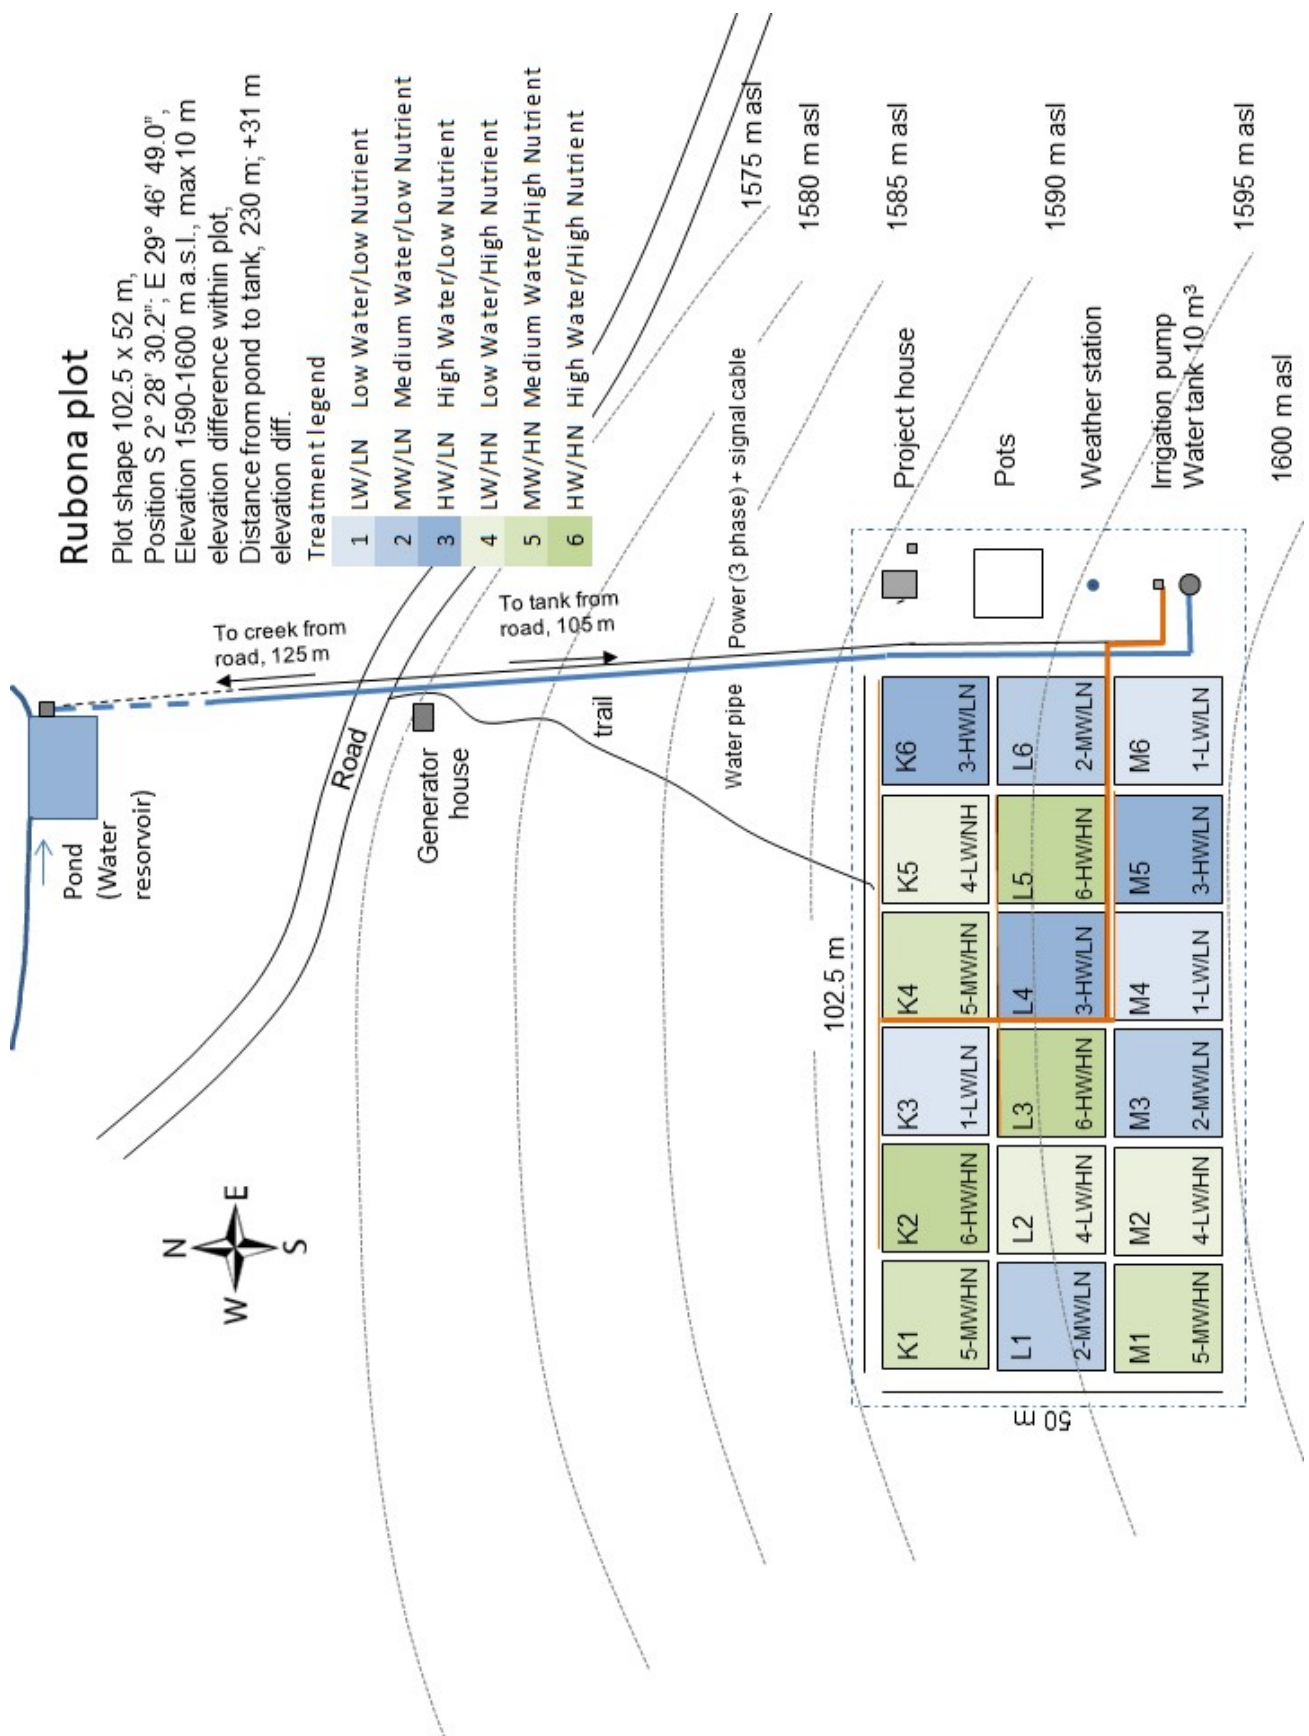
Rubona plot
Plot shape 102.5 x 52 m,
Position S 2° 28' 30.2"; E 29° 46' 49.0",
Elevation 1590-1600 m a.s.l., max 10 m elevation difference within plot,
Distance from pond to tank, 230 m; +31 m elevation diff.

Treatment legend

| | | |
|---|---|---|
| 1 | LW/LN | Low Water/Low Nutrient |
| 2 | MW/LN | Medium Water/Low Nutrient |
| 3 | HW/LN | High Water/Low Nutrient |
| 4 | LW/HN | Low Water/High Nutrient |
| 5 | MW/HN | Medium Water/High Nutrient |
| 6 | HW/HN | High Water/High Nutrient |

1575 m asl
1580 m asl
1585 m asl
1590 m asl
1595 m asl
1600 m asl

Project house
Pots
Weather station
Irrigation pump
Water tank 10 m³

Power (3 phase) + signal cable
Water pipe
To creek from road, 125 m
To tank from road, 105 m
trail
Road
Generator house
Pond (Water resorvoir)

102.5 m
50 m

| | | | | | |
|---|---|---|---|---|---|
| K6 3-HW/LN | K5 4-LW/NH | K4 5-MW/HN | K3 1-LW/LN | K2 6-HW/HN | K1 5-MW/HN |
| L6 2-MW/LN | L5 6-HW/HN | L4 3-HW/LN | L3 6-HW/HN | L2 4-LW/HN | L1 2-MW/LN |
| M6 1-LW/LN | M5 3-HW/LN | M4 1-LW/LN | M3 2-MW/LN | M2 4-LW/HN | M1 5-MW/HN |

N
E
S
W